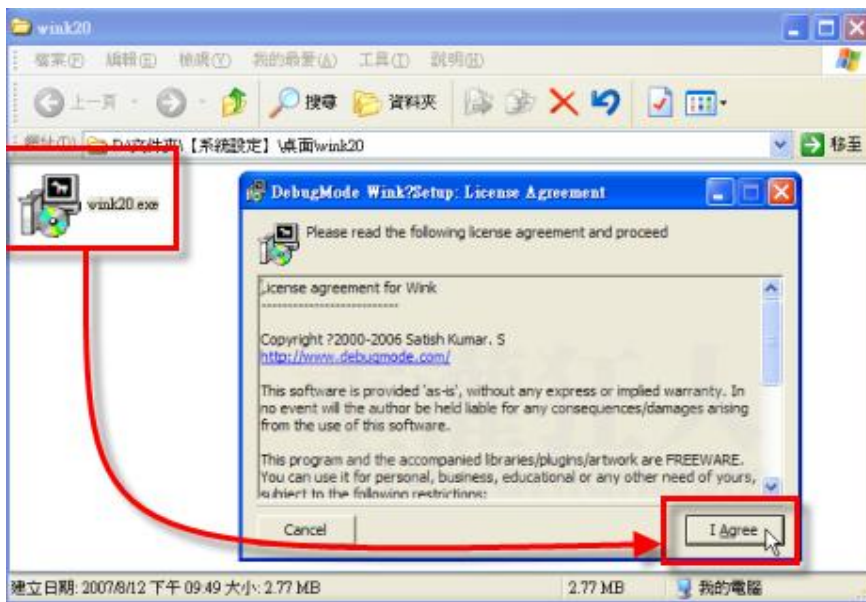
wink20

檔案(F) 編輯(E) 檢視(V) 我的最愛(A) 工具(T) 說明(H)

上一頁 搜尋 資料夾

網址(D) D:\文件夾\【系統設定】\桌面\wink20

移至

wink20.exe

DebugMode Wink?Setup: License Agreement

Please read the following license agreement and proceed

License agreement for Wink
------------------------

Copyright ?2000-2006 Satish Kumar. S
http://www.debugmode.com/

This software is provided 'as-is', without any express or implied warranty. In no event will the author be held liable for any consequences/damages arising from the use of this software.

This program and the accompanied libraries/plugins/artwork are FREEWARE. You can use it for personal, business, educational or any other need of yours, subject to the following restrictions:

Cancel

I Agree

建立日期: 2007/8/12 下午 09:49 大小: 2.77 MB

2.77 MB

我的電腦